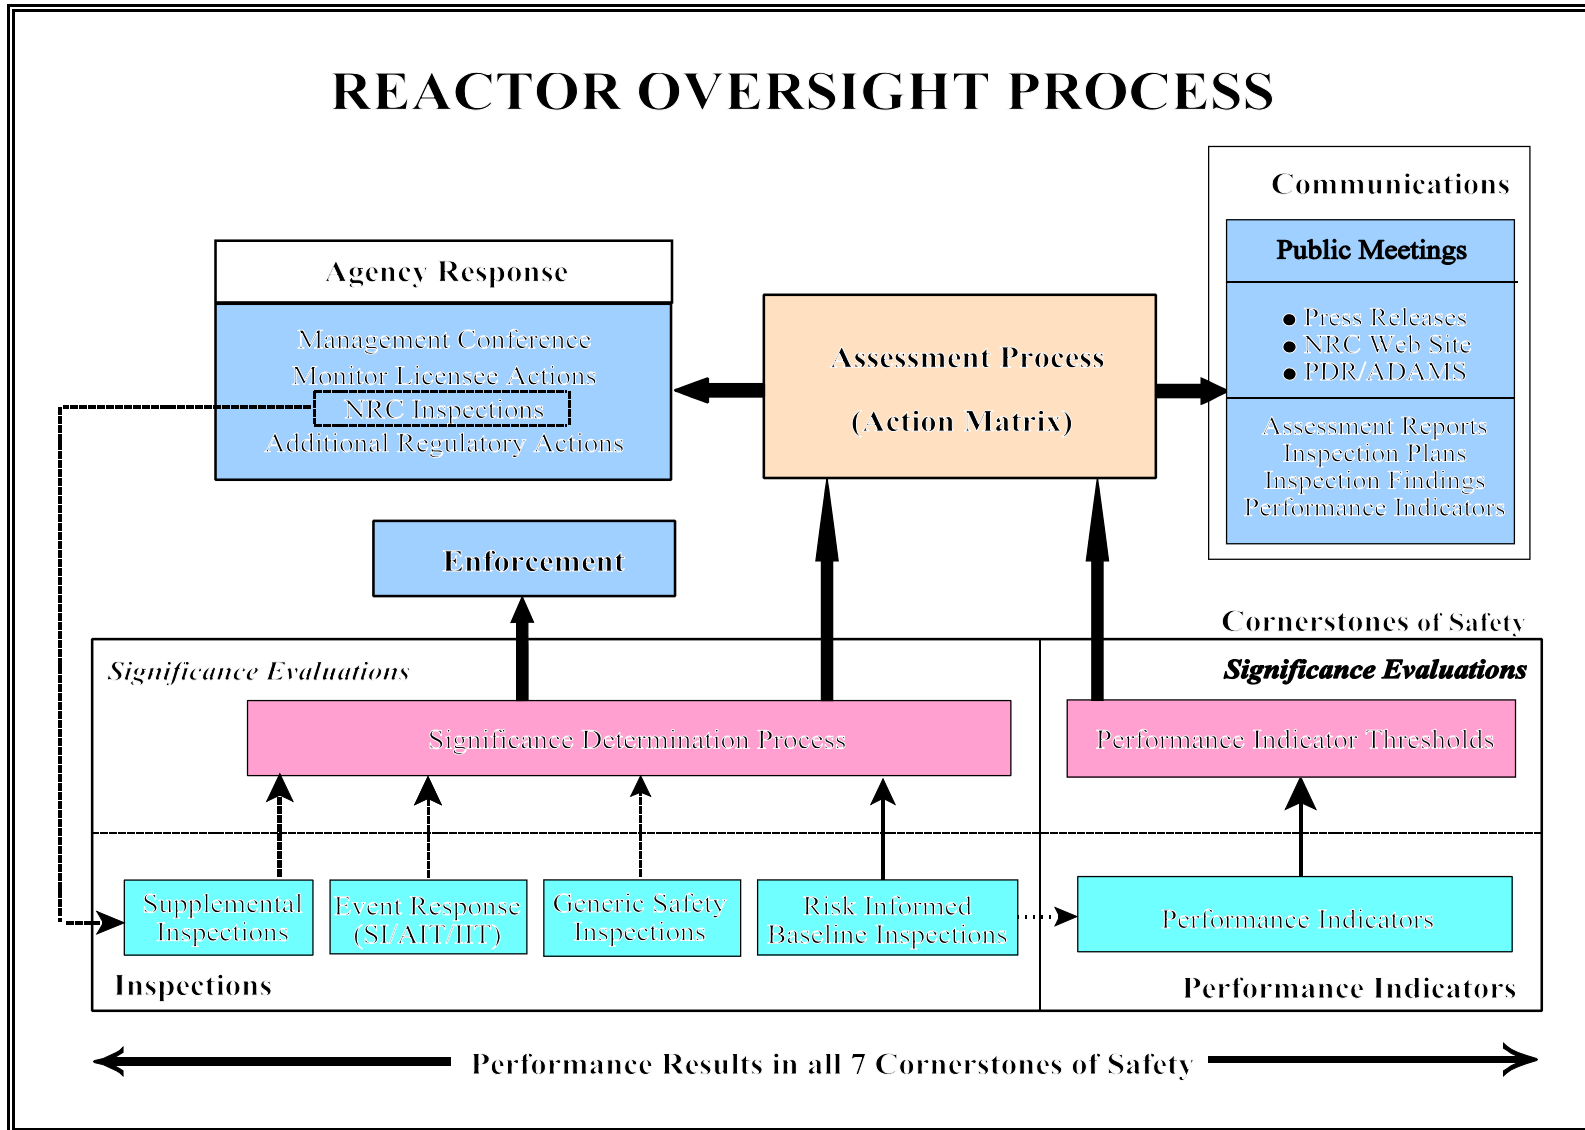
REACTOR OVERSIGHT PROCESS

Communications

Public Meetings

• Press Releases
• NRC Web Site
• PDR/ADAMS

Assessment Reports
Inspection Plans
Inspection Findings
Performance Indicators

Agency Response

Management Conference
Monitor Licensee Actions
NRC Inspections
Additional Regulatory Actions

Assessment Process

(Action Matrix)

Enforcement

Cornerstones of Safety

Significance Evaluations

Significance Evaluations

Significance Determination Process

Performance Indicator Thresholds

Supplemental Inspections

Event Response (SI/AIT/IIT)

Generic Safety Inspections

Risk Informed Baseline Inspections

Performance Indicators

Inspections

Performance Indicators

Performance Results in all 7 Cornerstones of Safety